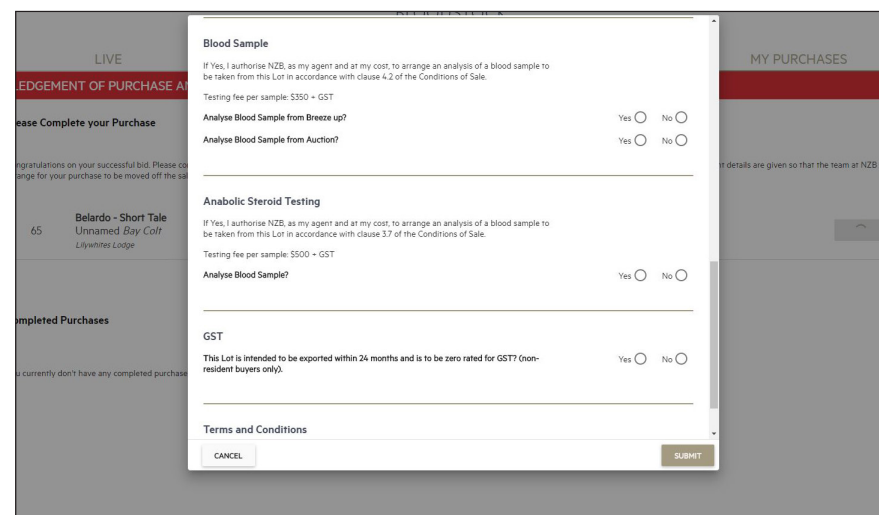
LIVE

MY PURCHASES

LEDGEMENT OF PURCHASE AN

lease Complete your Purchase

ngratulations on your successful bid. Please co
ange for your purchase to be moved off the sal

t details are given so that the team at NZB

65
Belardo - Short Tale
Unnamed Bay Colt
Lilywhites Lodge

mpleted Purchases

u currently don't have any completed purchase

Blood Sample

If Yes, I authorise NZB, as my agent and at my cost, to arrange an analysis of a blood sample to be taken from this Lot in accordance with clause 4.2 of the Conditions of Sale.

Testing fee per sample: $350 + GST

Analyse Blood Sample from Breeze up? Yes No

Analyse Blood Sample from Auction? Yes No

Anabolic Steroid Testing

If Yes, I authorise NZB, as my agent and at my cost, to arrange an analysis of a blood sample to be taken from this Lot in accordance with clause 3.7 of the Conditions of Sale.

Testing fee per sample: $500 + GST

Analyse Blood Sample? Yes No

GST

This Lot is intended to be exported within 24 months and is to be zero rated for GST? (non-resident buyers only). Yes No

Terms and Conditions

CANCEL

SUBMIT